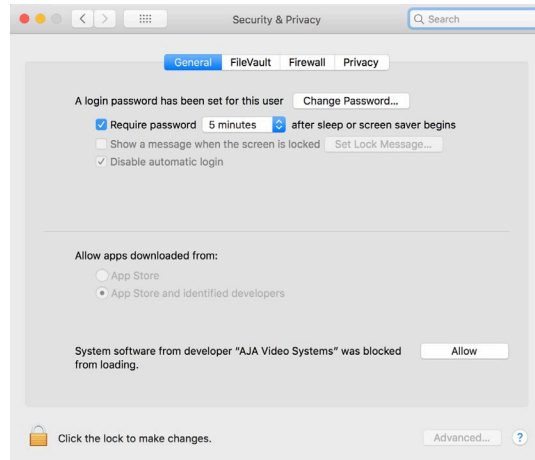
Security & Privacy

Search

General FileVault Firewall Privacy

A login password has been set for this user Change Password...

Require password 5 minutes after sleep or screen saver begins

Show a message when the screen is locked Set Lock Message...

Disable automatic login

Allow apps downloaded from:

App Store

App Store and identified developers

System software from developer "AJA Video Systems" was blocked from loading.

Allow

Click the lock to make changes.

Advanced...

?